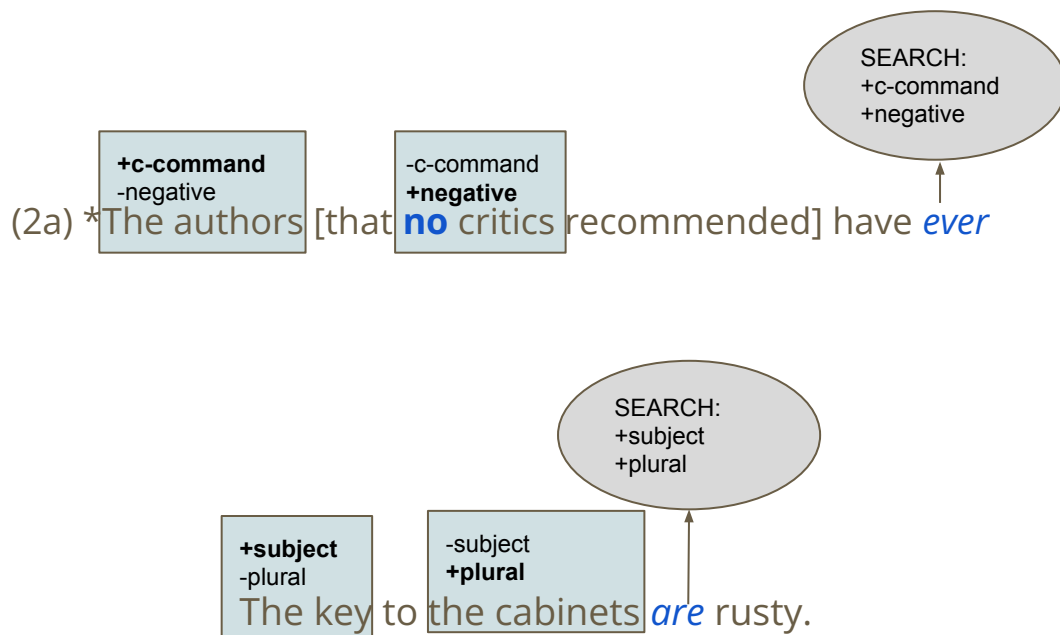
SEARCH:
+c-command
+negative

+c-command
-negative

-c-command
+negative

(2a) *The authors [that **no** critics recommended] have *ever*

SEARCH:
+subject
+plural

+subject
-plural

-subject
+plural

The key to the cabinets *are* rusty.